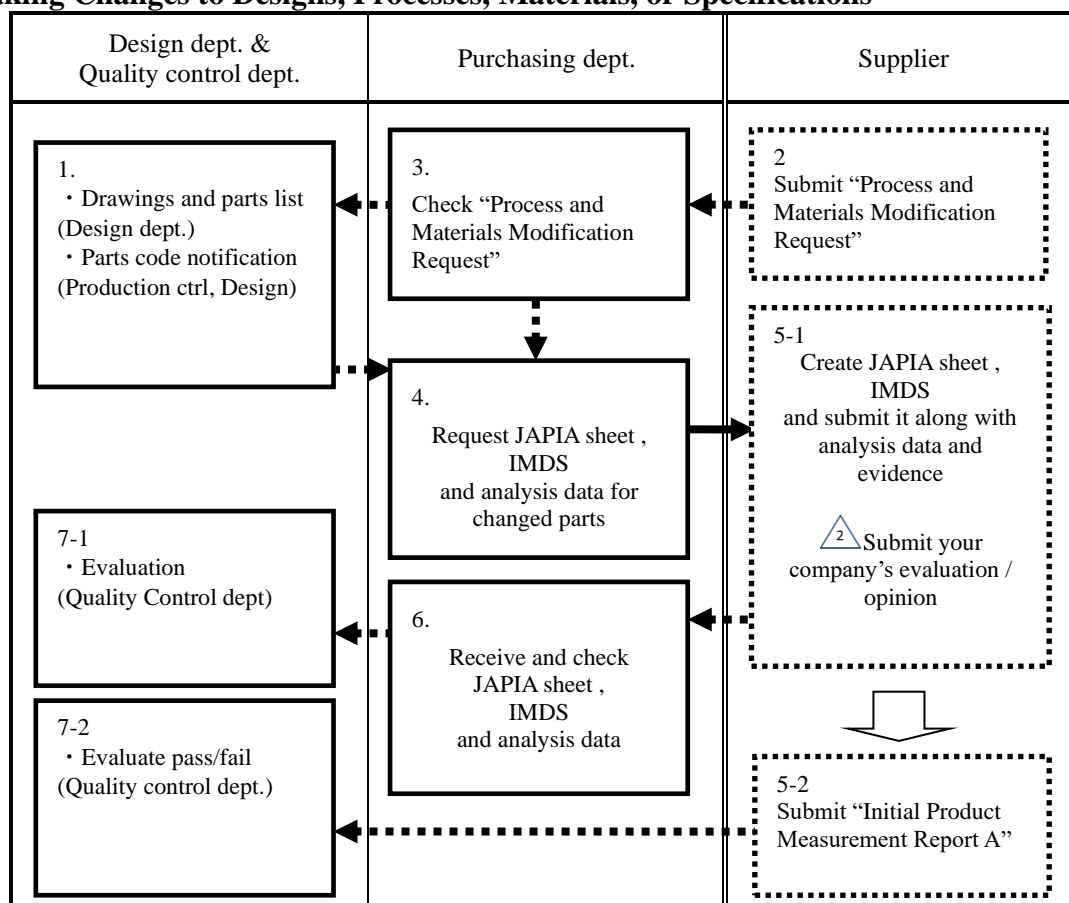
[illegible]king Changes to Designs, Processes, Materials, or Specifications

| Design dept. & Quality control dept. | Purchasing dept. | Supplier |
|---|---|---|
| 1. ・Drawings and parts list (Design dept.) ・Parts code notification (Production ctrl, Design) | 3. Check “Process and Materials Modification Request” | 2 Submit “Process and Materials Modification Request” |
| | 4. Request JAPIA sheet , IMDS and analysis data for changed parts | 5-1 Create JAPIA sheet , IMDS and submit it along with analysis data and evidence 2 Submit your company’s evaluation / opinion |
| 7-1 ・Evaluation (Quality Control dept) | 6. Receive and check JAPIA sheet , IMDS and analysis data | |
| 7-2 ・Evaluate pass/fail (Quality control dept.) | | 5-2 Submit “Initial Product Measurement Report A” |